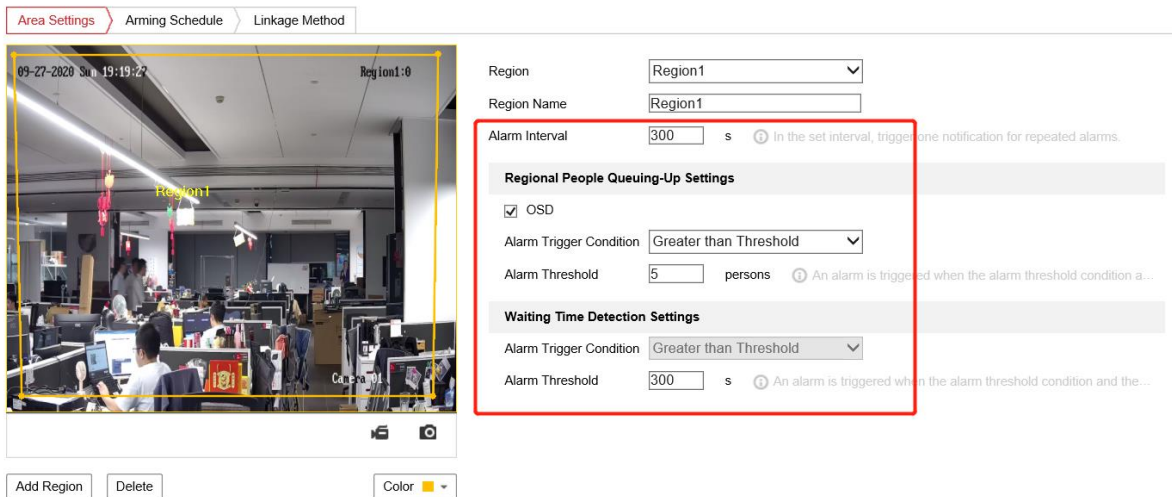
Area Settings | Arming Schedule | Linkage Method

09-27-2020 Sun 19:19:27
Region1:0
Region1
Camera 01

Add Region
Delete
Color

Region: Region1
Region Name: Region1
Alarm Interval: 300 s
In the set interval, trigger one notification for repeated alarms.

Regional People Queuing-Up Settings
OSD
Alarm Trigger Condition: Greater than Threshold
Alarm Threshold: 5 persons
An alarm is triggered when the alarm threshold condition a...

Waiting Time Detection Settings
Alarm Trigger Condition: Greater than Threshold
Alarm Threshold: 300 s
An alarm is triggered when the alarm threshold condition and the...